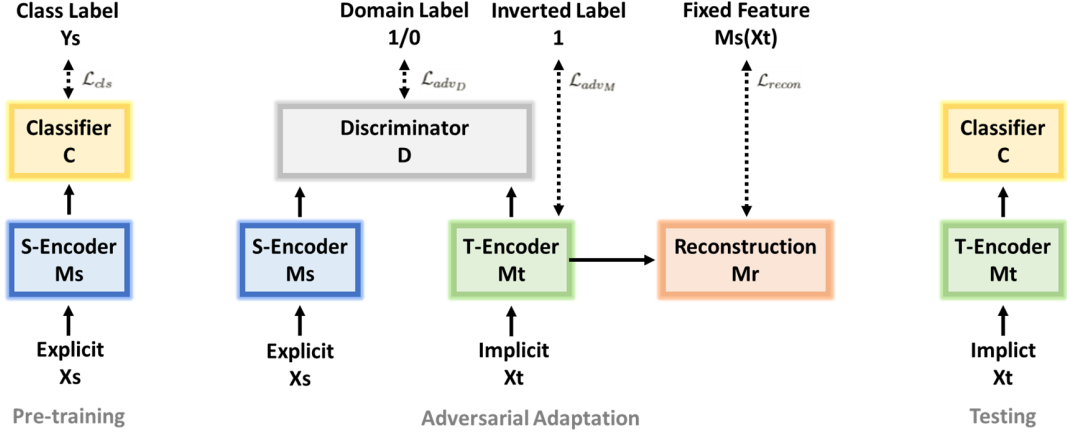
Class Label
Ys

$\mathcal{L}_{cls}$

Classifier
C

S-Encoder
Ms

Explicit
Xs

Pre-training

Domain Label
1/0

$\mathcal{L}_{adv_D}$

Inverted Label
1

$\mathcal{L}_{adv_M}$

Fixed Feature
Ms(Xt)

$\mathcal{L}_{recon}$

Discriminator
D

S-Encoder
Ms

T-Encoder
Mt

Reconstruction
Mr

Explicit
Xs

Implicit
Xt

Adversarial Adaptation

Classifier
C

T-Encoder
Mt

Implict
Xt

Testing